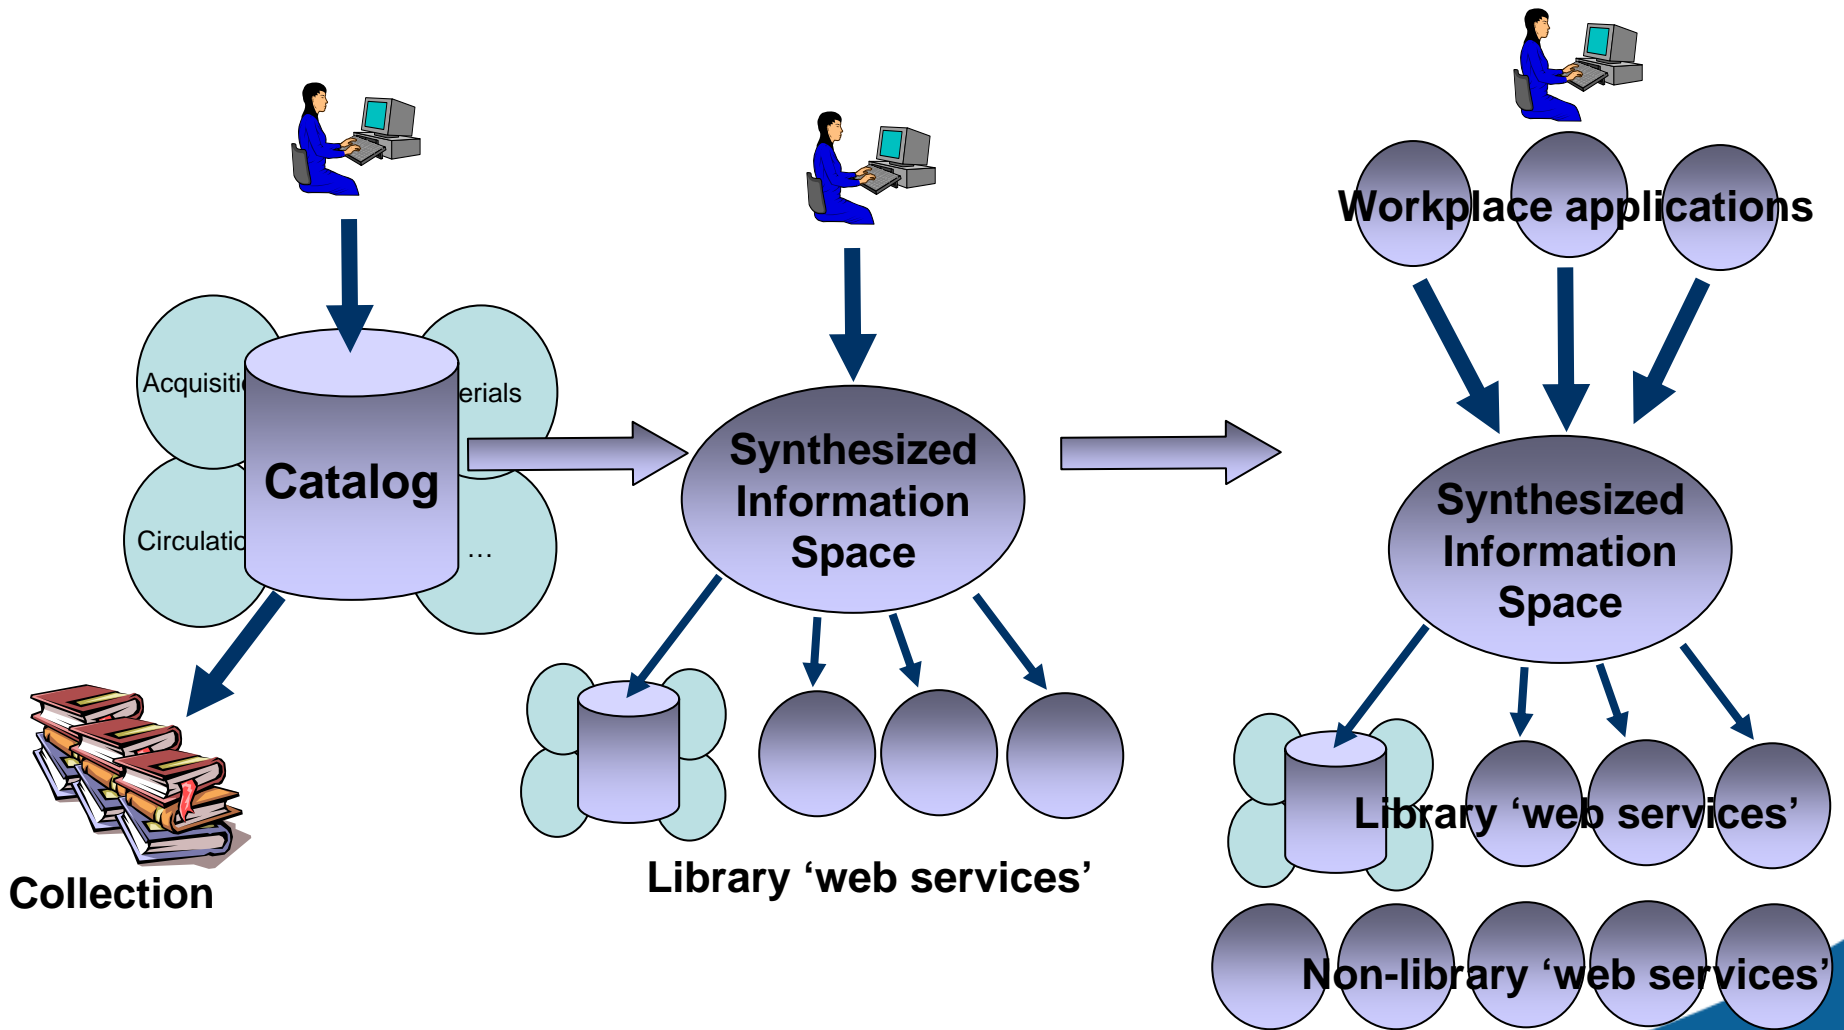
Acquisiti

erials

Catalog

Circulatio

…

Collection

Synthesized Information Space

Library ‘web services’

Workplace applications

Synthesized Information Space

Library ‘web services’

Non-library ‘web services’